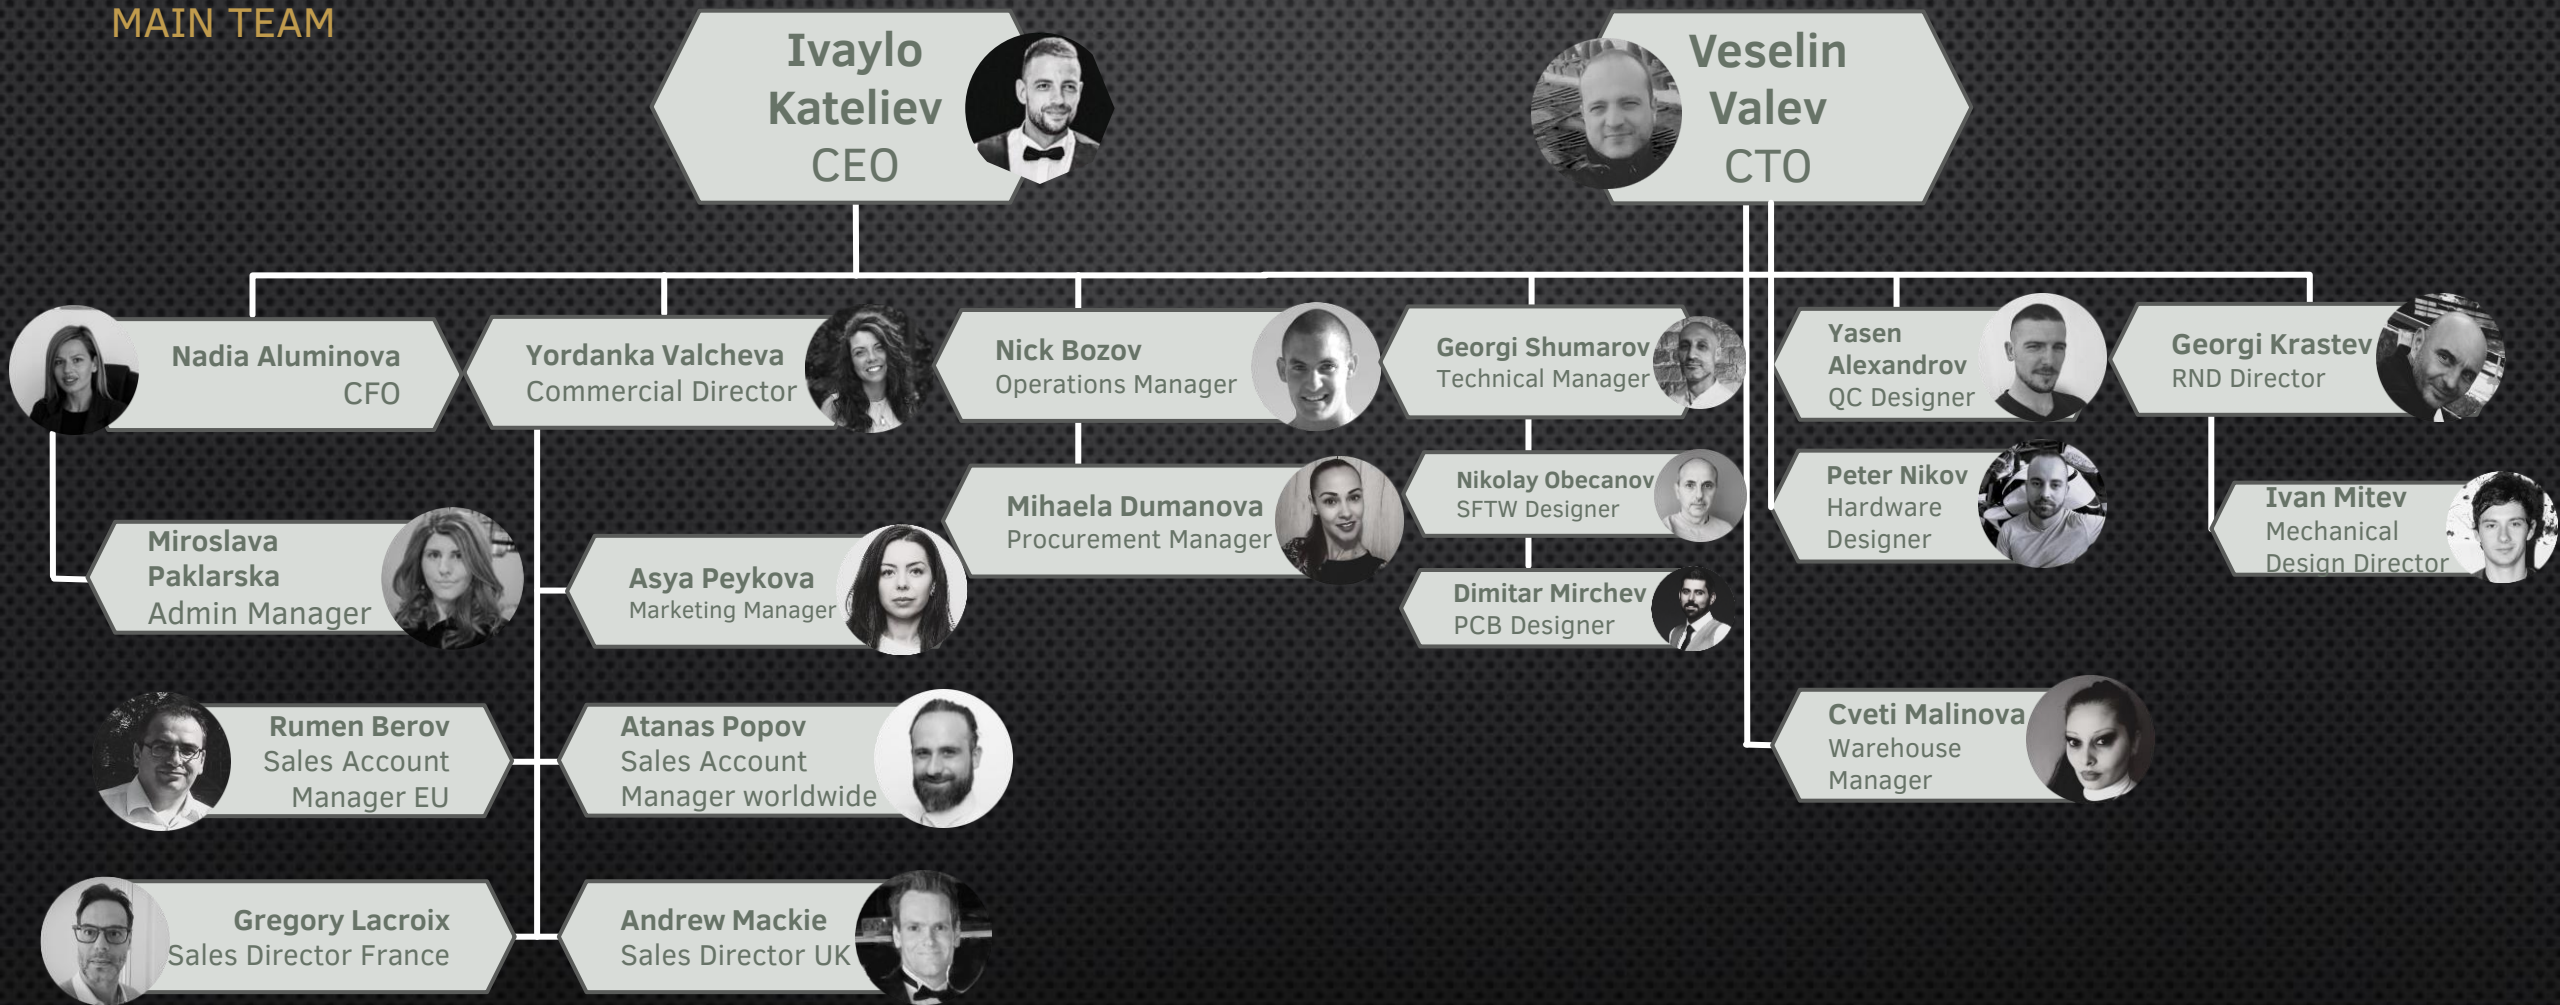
MAIN TEAM

Ivaylo Kateliev
CEO

Veselin Valev
CTO

Nadia Aluminova
CFO

Yordanka Valcheva
Commercial Director

Nick Bozov
Operations Manager

Georgi Shumarov
Technical Manager

Yasen Alexandrov
QC Designer

Georgi Krastev
RND Director

Mihaela Dumanova
Procurement Manager

Nikolay Obecanov
SFTW Designer

Peter Nikov
Hardware Designer

Ivan Mitev
Mechanical Design Director

Miroslava Paklarska
Admin Manager

Asya Peykova
Marketing Manager

Dimitar Mirchev
PCB Designer

Rumen Berov
Sales Account Manager EU

Atanas Popov
Sales Account Manager worldwide

Cveti Malinova
Warehouse Manager

Gregory Lacroix
Sales Director France

Andrew Mackie
Sales Director UK